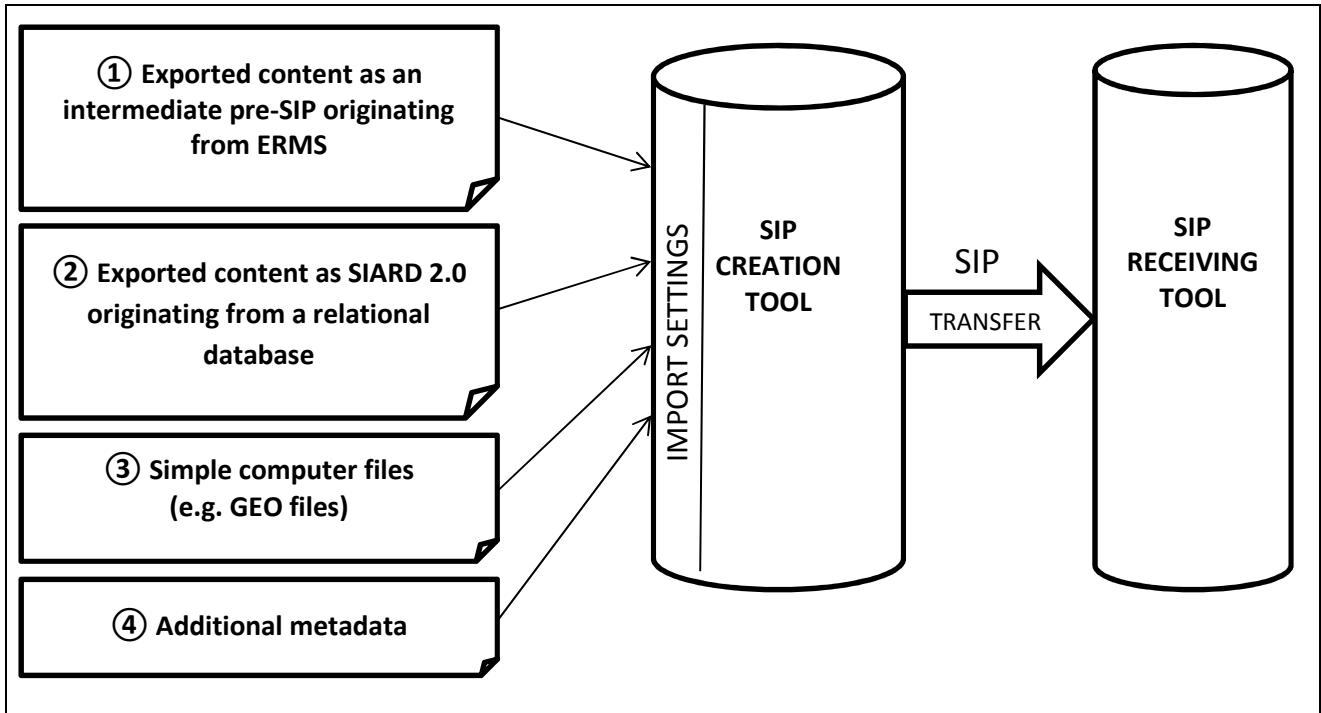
① Exported content as an intermediate pre-SIP originating from ERMS

② Exported content as SIARD 2.0 originating from a relational database

③ Simple computer files (e.g. GEO files)

④ Additional metadata

IMPORT SETTINGS

SIP CREATION TOOL

SIP

TRANSFER

SIP RECEIVING TOOL